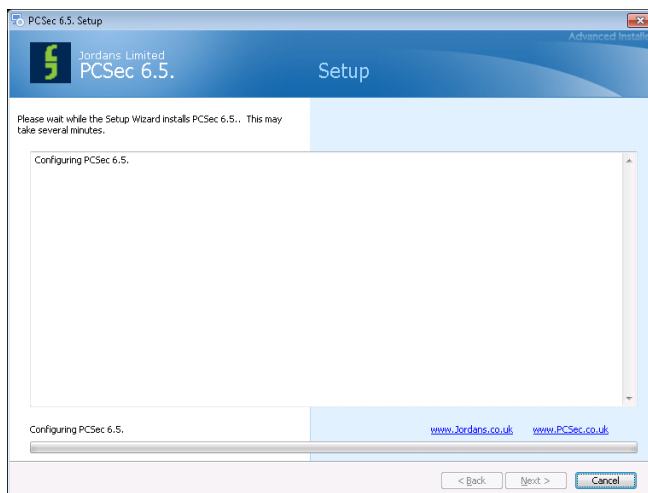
PCSec 6.5. Setup

Advanced Install

Jordans Limited
PCSec 6.5.

Setup

Please wait while the Setup Wizard installs PCSec 6.5.. This may take several minutes.

Configuring PCSec 6.5.

Configuring PCSec 6.5.

www.Jordans.co.uk www.PCSec.co.uk

< Back Next > Cancel